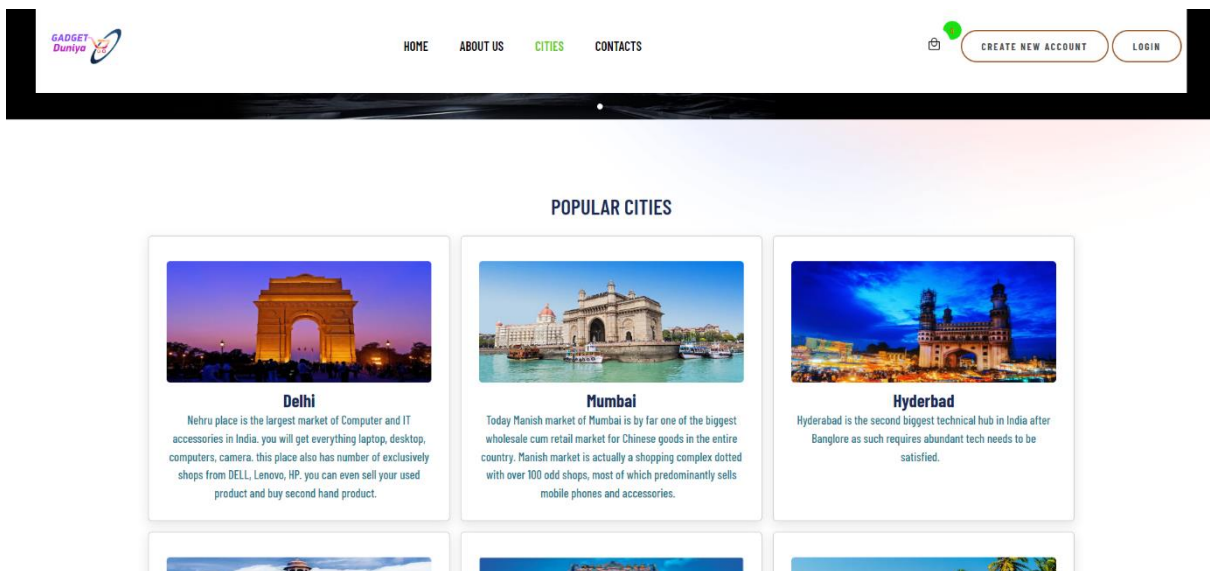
GADGET Duniya

HOME ABOUT US CITIES CONTACTS

CREATE NEW ACCOUNT LOGIN

POPULAR CITIES

Delhi
Nehru place is the largest market of Computer and IT accessories in India. you will get everything laptop, desktop, computers, camera. this place also has number of exclusively shops from DELL, Lenovo, HP. you can even sell your used product and buy second hand product.

Mumbai
Today Manish market of Mumbai is by far one of the biggest wholesale cum retail market for Chinese goods in the entire country. Manish market is actually a shopping complex dotted with over 100 odd shops, most of which predominantly sells mobile phones and accessories.

Hyderbad
Hyderabad is the second biggest technical hub in India after Banglore as such requires abundant tech needs to be satisfied.